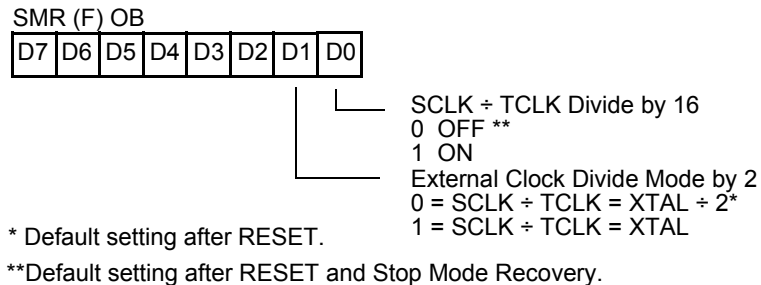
SMR (F) OB

| D7 | D6 | D5 | D4 | D3 | D2 | D1 | D0 |
|---|---|---|---|---|---|---|---|

SCLK ÷ TCLK Divide by 16
0 OFF **
1 ON

External Clock Divide Mode by 2
0 = SCLK ÷ TCLK = XTAL ÷ 2*
1 = SCLK ÷ TCLK = XTAL

* Default setting after RESET.

**Default setting after RESET and Stop Mode Recovery.